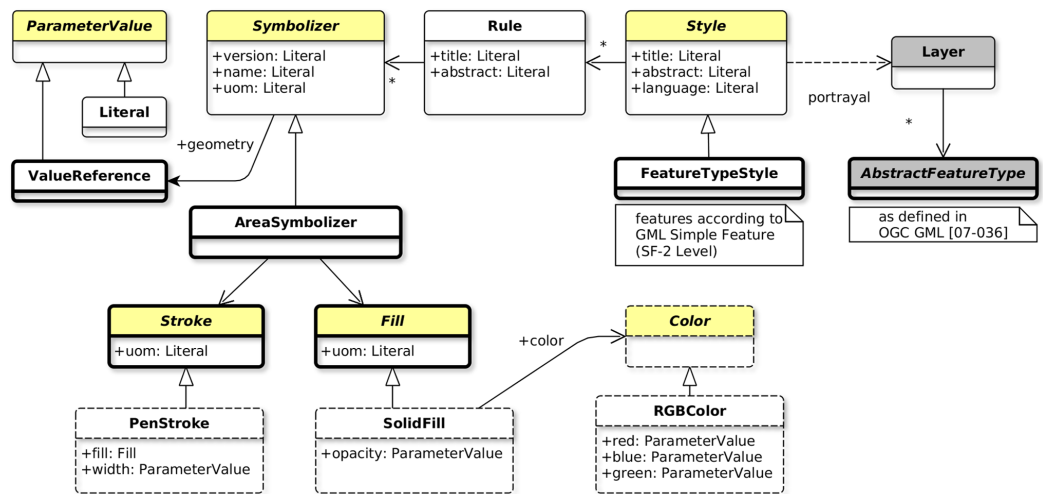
ParameterValue

Literal

Symbolizer
+version: Literal
+name: Literal
+uom: Literal

*

Rule
+title: Literal
+abstract: Literal

*

Style
+title: Literal
+abstract: Literal
+language: Literal

Layer

portrayal

*

+geometry

ValueReference

AreaSymbolizer

FeatureTypeStyle

features according to GML Simple Feature (SF-2 Level)

AbstractFeatureType

as defined in OGC GML [07-036]

Stroke
+uom: Literal

Fill
+uom: Literal

+color

Color

PenStroke
+fill: Fill
+width: ParameterValue

SolidFill
+opacity: ParameterValue

RGBColor
+red: ParameterValue
+blue: ParameterValue
+green: ParameterValue